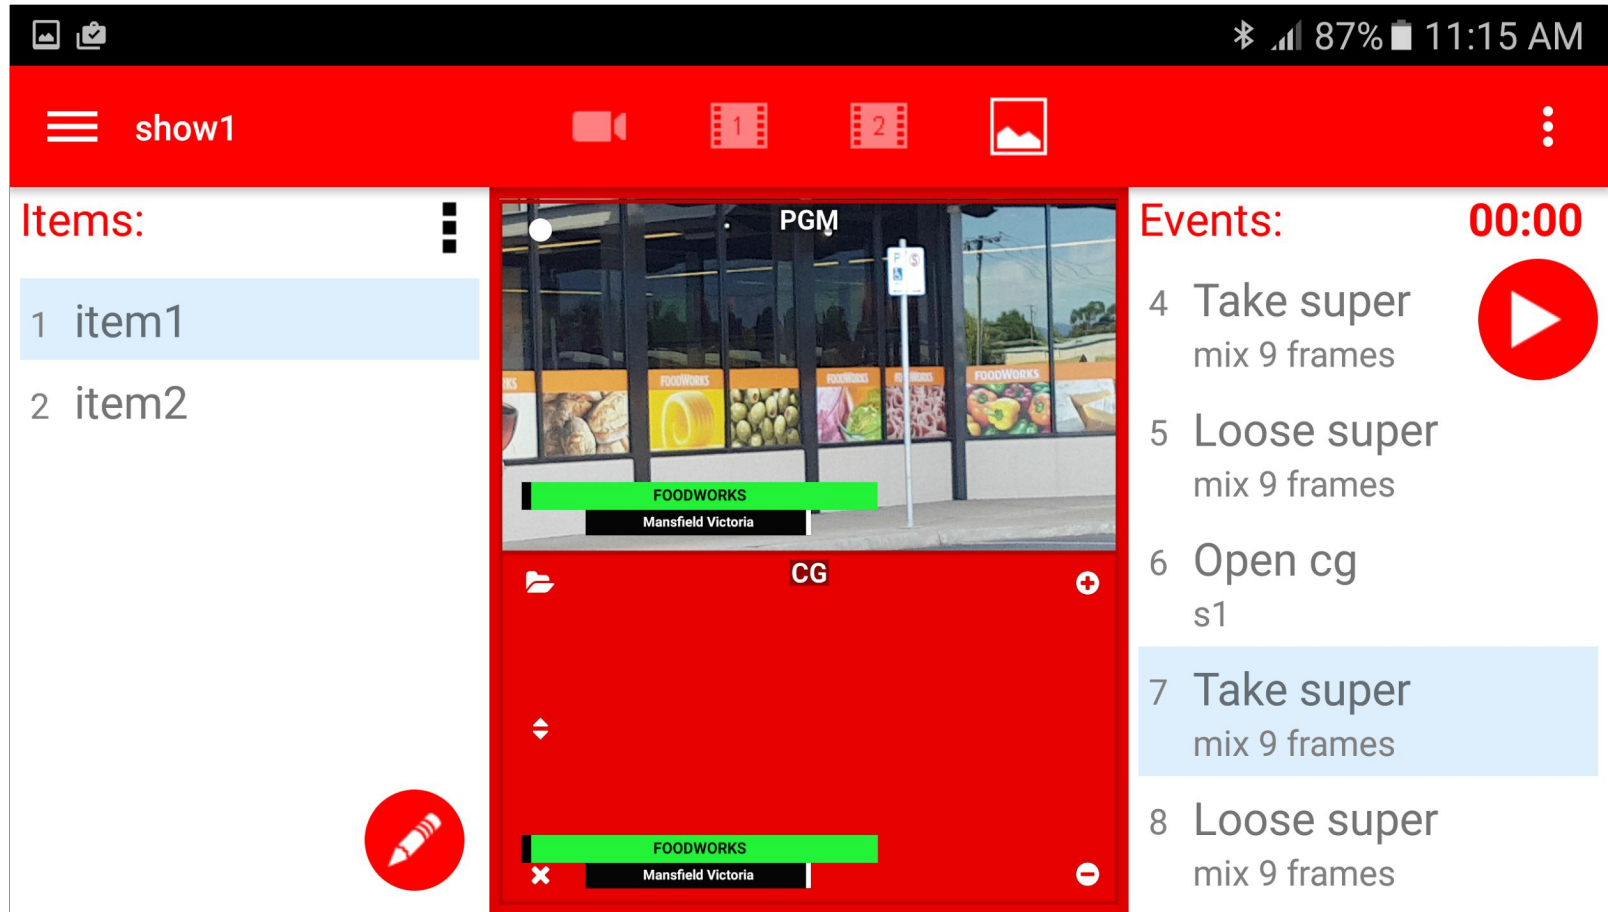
87% 11:15 AM

show1

1

2

Items:

1 item1

2 item2

PGM

FOODWORKS FOODWORKS FOODWORKS FOODWORKS

FOODWORKS
Mansfield Victoria

CG

FOODWORKS
Mansfield Victoria

Events: 00:00

4 Take super
mix 9 frames

5 Loose super
mix 9 frames

6 Open cg
s1

7 Take super
mix 9 frames

8 Loose super
mix 9 frames